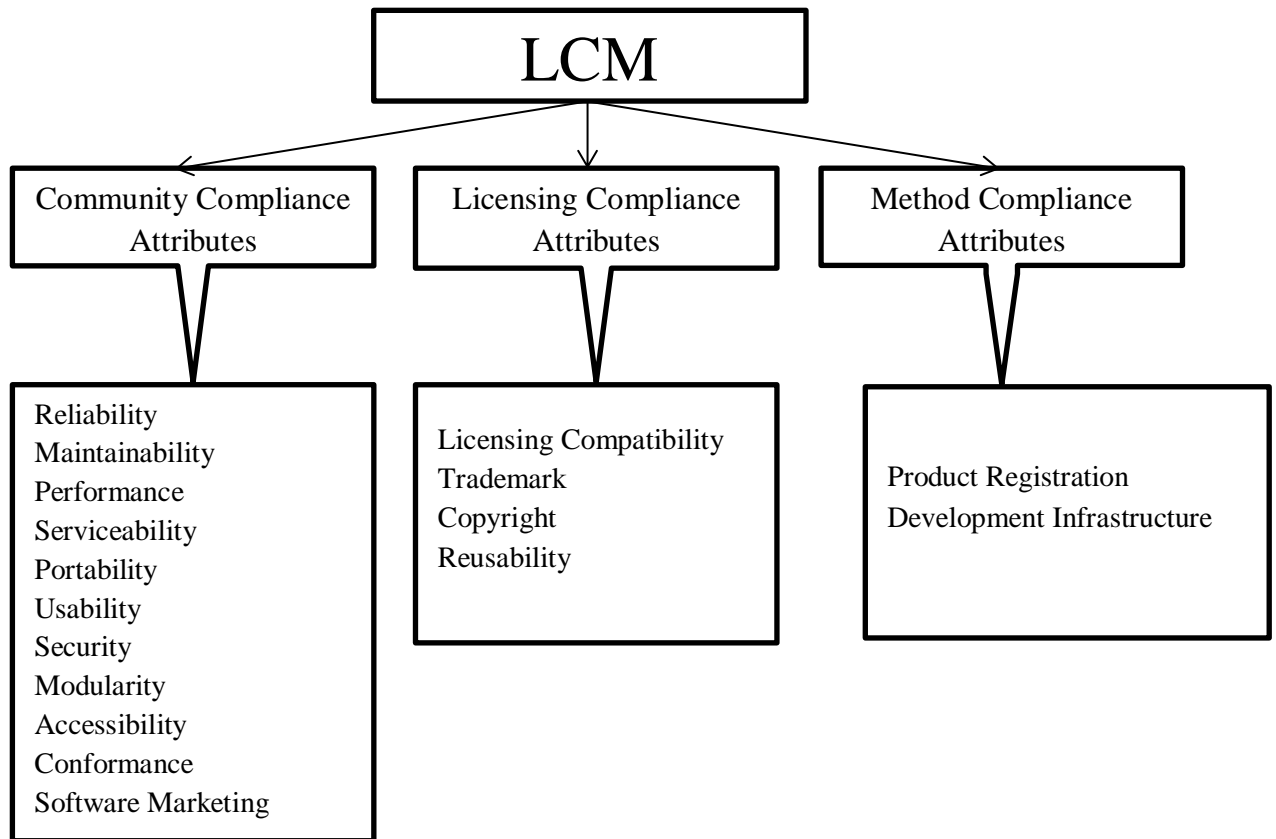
LCM

Community Compliance Attributes

Licensing Compliance Attributes

Method Compliance Attributes

Reliability
Maintainability
Performance
Serviceability
Portability
Usability
Security
Modularity
Accessibility
Conformance
Software Marketing

Licensing Compatibility
Trademark
Copyright
Reusability

Product Registration
Development Infrastructure